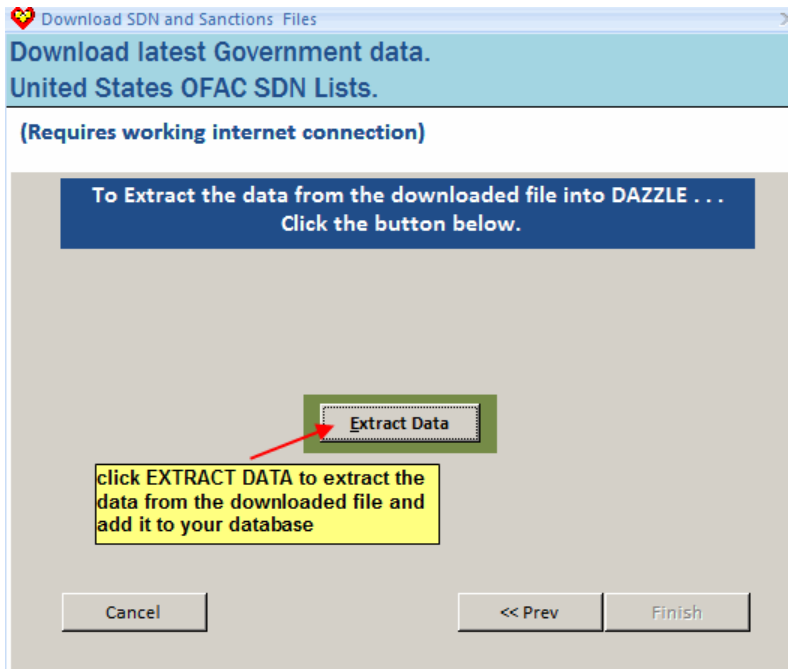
Download SDN and Sanctions Files

Download latest Government data.
United States OFAC SDN Lists.

(Requires working internet connection)

To Extract the data from the downloaded file into DAZZLE . . .
Click the button below.

Extract Data

click EXTRACT DATA to extract the data from the downloaded file and add it to your database

Cancel

<< Prev

Finish